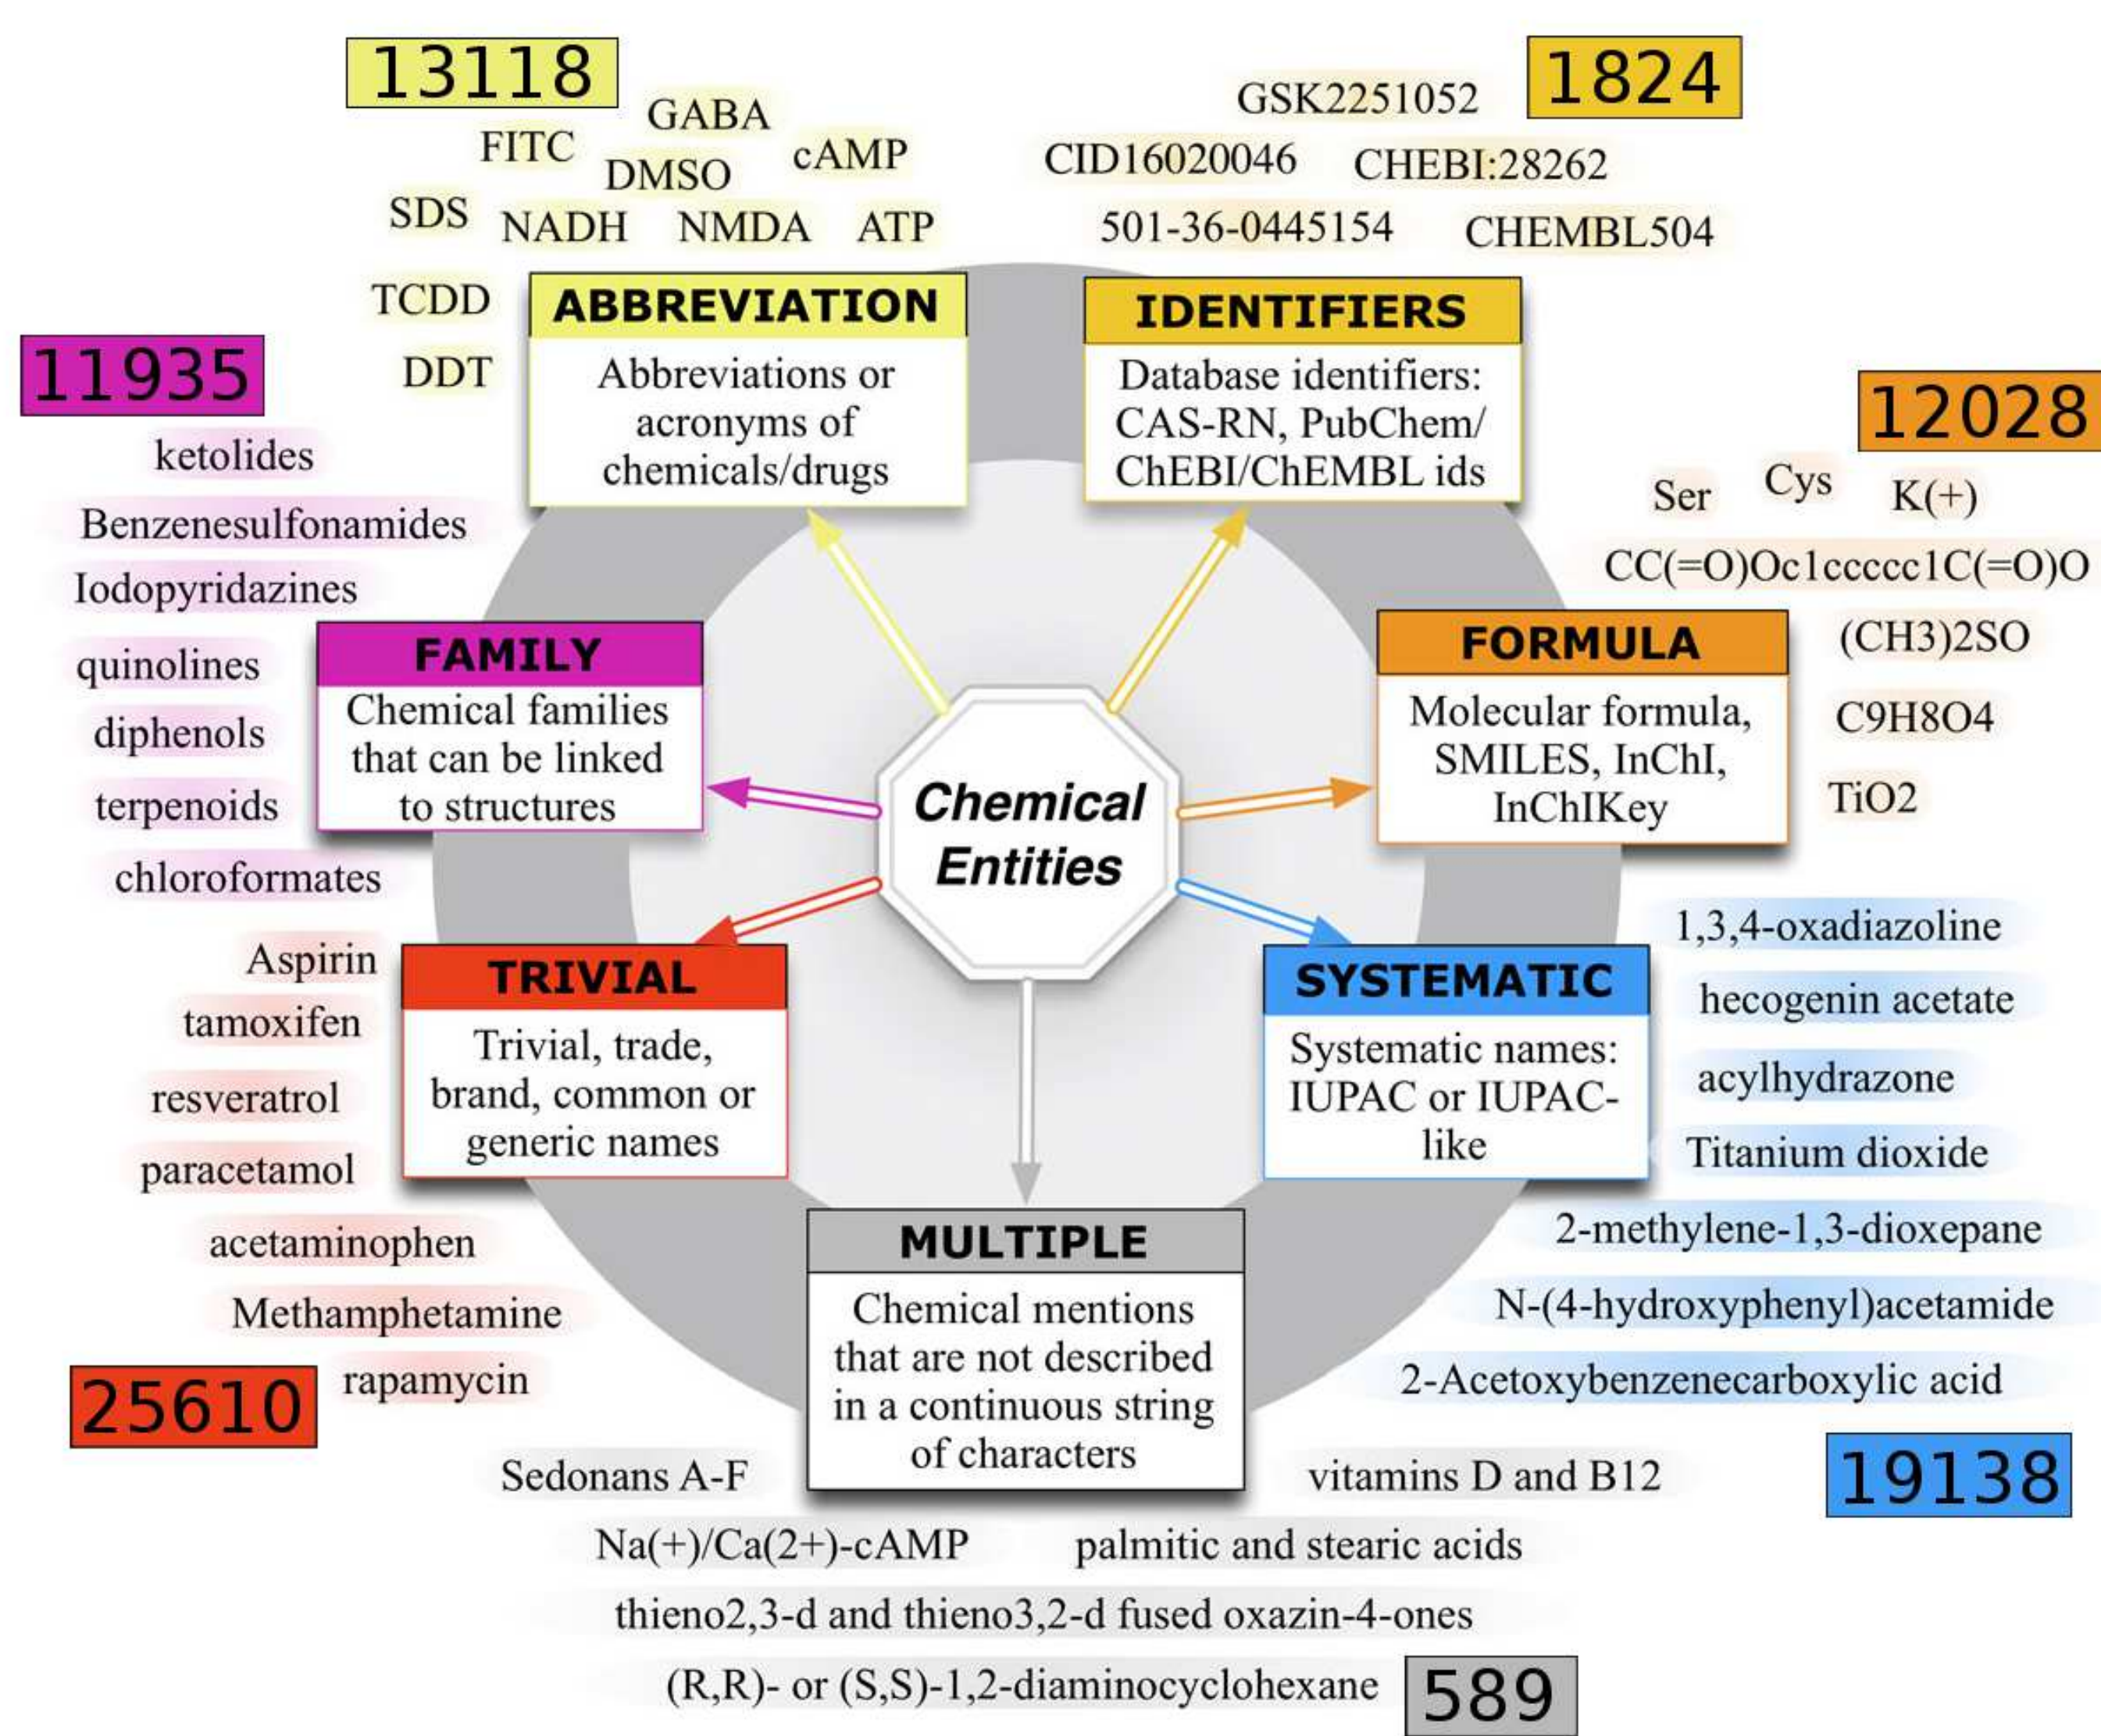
13118

GABA
FITC
DMSO
cAMP
SDS
NADH
NMDA
ATP
TCDD
DDT

ABBREVIATION
Abbreviations or acronyms of chemicals/drugs

GSK2251052
1824
CID16020046
CHEBI:28262
501-36-0445154
CHEMBL504

IDENTIFIERS
Database identifiers: CAS-RN, PubChem/ ChEBI/ChEMBL ids

11935
ketolides
Benzenesulfonamides
Iodopyridazines
quinolines
diphenols
terpenoids
chloroformates

FAMILY
Chemical families that can be linked to structures

12028
Ser
Cys
K(+)
CC(=O)Oc1ccccc1C(=O)O
(CH3)2SO
C9H8O4
TiO2

FORMULA
Molecular formula, SMILES, InChI, InChIKey

Chemical Entities

Aspirin
tamoxifen
resveratrol
paracetamol
acetaminophen
Methamphetamine
rapamycin
25610

TRIVIAL
Trivial, trade, brand, common or generic names

SYSTEMATIC
Systematic names: IUPAC or IUPAC-like

1,3,4-oxadiazoline
hecogenin acetate
acylhydrazone
Titanium dioxide
2-methylene-1,3-dioxepane
N-(4-hydroxyphenyl)acetamide
2-Acetoxybenzenecarboxylic acid
19138

MULTIPLE
Chemical mentions that are not described in a continuous string of characters

Sedonans A-F
vitamins D and B12
Na(+)/Ca(2+)-cAMP
palmitic and stearic acids
thieno2,3-d and thieno3,2-d fused oxazin-4-ones
(R,R)- or (S,S)-1,2-diaminocyclohexane
589